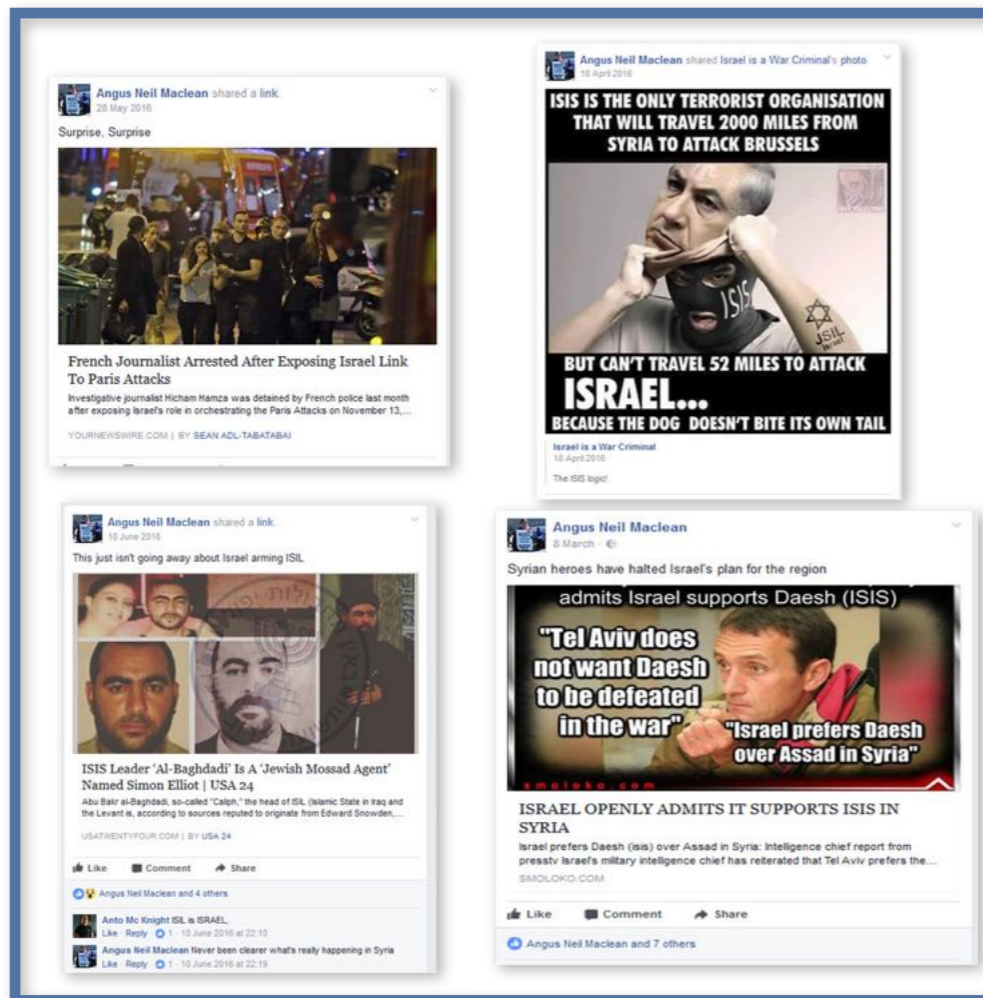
Angus Neil Maclean shared a link.
28 May 2016

Surprise, Surprise

French Journalist Arrested After Exposing Israel Link To Paris Attacks

Investigative journalist Hicham Hamza was detained by French police last month after exposing Israel's role in orchestrating the Paris Attacks on November 13,...

YOURNEWSWIRE.COM | BY SEAN ADL-TABATABAI

Angus Neil Maclean shared Israel is a War Criminal's photo.
10 April 2016

ISIS IS THE ONLY TERRORIST ORGANISATION THAT WILL TRAVEL 2000 MILES FROM SYRIA TO ATTACK BRUSSELS

ISIS

JSIL

BUT CAN'T TRAVEL 52 MILES TO ATTACK ISRAEL...
BECAUSE THE DOG DOESN'T BITE ITS OWN TAIL

Israel is a War Criminal
10 April 2016

The ISIS logic!

Angus Neil Maclean shared a link.
10 June 2016

This just isn't going away about Israel arming ISIL

ISIS Leader 'Al-Baghdadi' Is A 'Jewish Mossad Agent' Named Simon Elliot | USA 24

Abu Bakr al-Baghdadi, so-called "Caliph," the head of ISIL (Islamic State in Iraq and the Levant is, according to sources reputed to originate from Edward Snowden,...

USATWENTYFOUR.COM | BY USA 24

Like Comment Share

Angus Neil Maclean and 4 others

Anto Mc Knight ISIL is ISRAEL,
Like · Reply · 1 · 10 June 2016 at 22:10

Angus Neil Maclean Never been clearer what's really happening in Syria
Like · Reply · 1 · 10 June 2016 at 22:19

Angus Neil Maclean
8 March ·

Syrian heroes have halted Israel's plan for the region

admits Israel supports Daesh (ISIS)

"Tel Aviv does not want Daesh to be defeated in the war"

"Israel prefers Daesh over Assad in Syria"

smoloko.com

ISRAEL OPENLY ADMITS IT SUPPORTS ISIS IN SYRIA

Israel prefers Daesh (isis) over Assad in Syria: Intelligence chief report from presstv Israel's military intelligence chief has reiterated that Tel Aviv prefers the...

SMOLOKO.COM

Like Comment Share

Angus Neil Maclean and 7 others